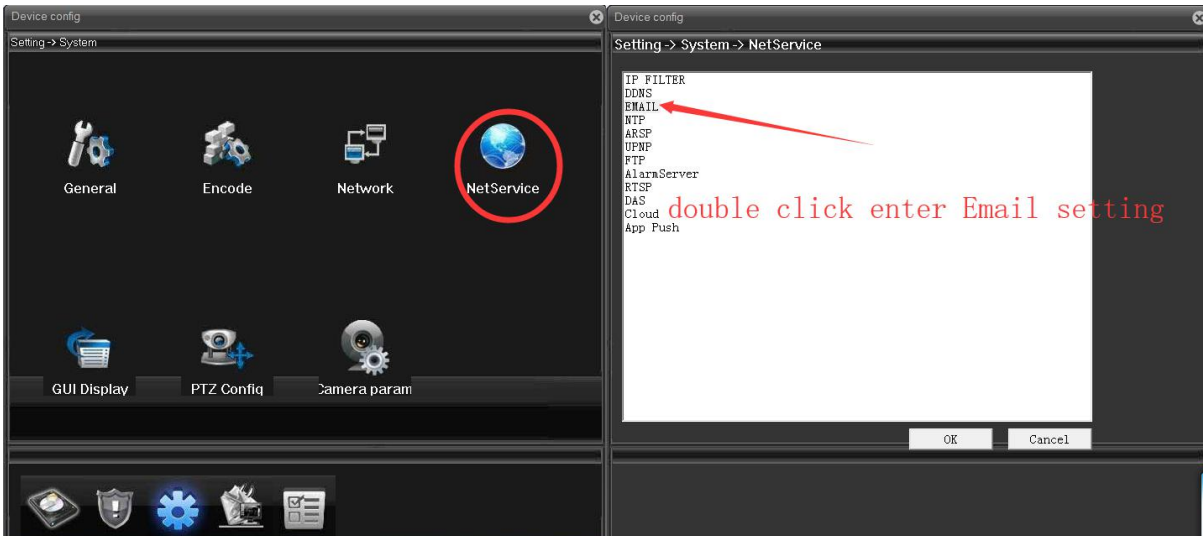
Device config

Setting -> System

General

Encode

Network

NetService

GUI Display

PTZ Config

Camera param

Device config

Setting -> System -> NetService

IP FILTER
DDNS
EMAIL
NTP
ARSP
UPNP
FTP
AlarmServer
RTSP
DAS
Cloud
App Push

double click enter Email setting

OK

Cancel